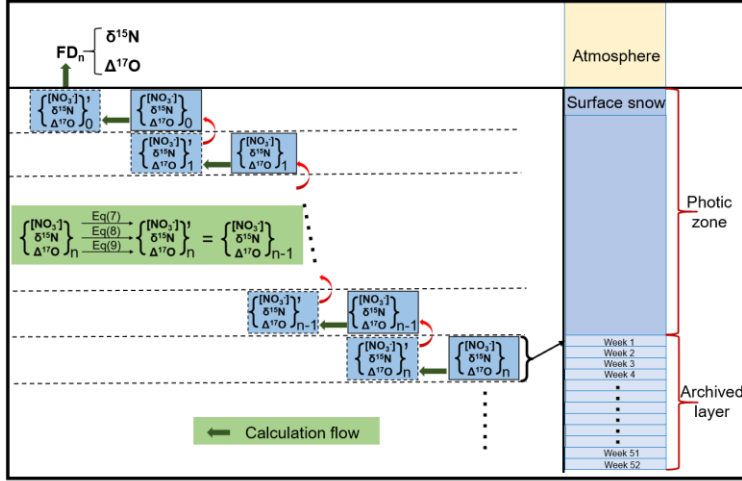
$FD_n \begin{cases} \delta^{15}N \\ \Delta^{17}O \end{cases}$

Atmosphere

$\begin{Bmatrix} [NO_3^-]' \\ \delta^{15}N \\ \Delta^{17}O \end{Bmatrix}_0$ $\begin{Bmatrix} [NO_3^-]' \\ \delta^{15}N \\ \Delta^{17}O \end{Bmatrix}_0$

Surface snow

$\begin{Bmatrix} [NO_3^-]' \\ \delta^{15}N \\ \Delta^{17}O \end{Bmatrix}_1$ $\begin{Bmatrix} [NO_3^-]' \\ \delta^{15}N \\ \Delta^{17}O \end{Bmatrix}_1$

$\begin{Bmatrix} [NO_3^-] \\ \delta^{15}N \\ \Delta^{17}O \end{Bmatrix}_n \xrightarrow[Eq(9)]{Eq(7),\ Eq(8)} \begin{Bmatrix} [NO_3^-]' \\ \delta^{15}N \\ \Delta^{17}O \end{Bmatrix}_n = \begin{Bmatrix} [NO_3^-] \\ \delta^{15}N \\ \Delta^{17}O \end{Bmatrix}_{n-1}$

Photic zone

$\begin{Bmatrix} [NO_3^-]' \\ \delta^{15}N \\ \Delta^{17}O \end{Bmatrix}_{n-1}$ $\begin{Bmatrix} [NO_3^-] \\ \delta^{15}N \\ \Delta^{17}O \end{Bmatrix}_{n-1}$

$\begin{Bmatrix} [NO_3^-]' \\ \delta^{15}N \\ \Delta^{17}O \end{Bmatrix}_n$ $\begin{Bmatrix} [NO_3^-]' \\ \delta^{15}N \\ \Delta^{17}O \end{Bmatrix}_n$

Week 1
Week 2
Week 3
Week 4
Week 51
Week 52

Archived layer

Calculation flow